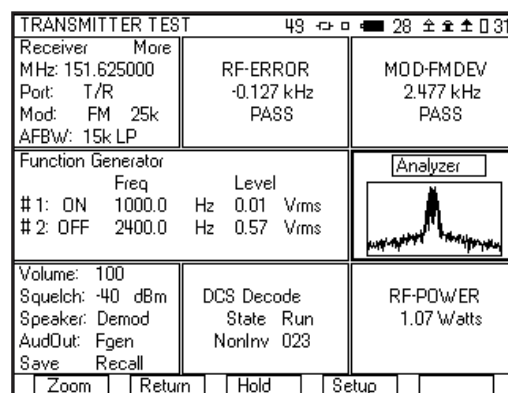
TRANSMITTER TEST 49 28 31

Receiver More
MHz: 151.625000
Port: T/R
Mod: FM 25k
AFBW: 15k LP

RF-ERROR
-0.127 kHz
PASS

MOD-FMDEV
2.477 kHz
PASS

Function Generator

| | Freq | | Level | |
|---|---|---|---|---|
| # 1: ON | 1000.0 | Hz | 0.01 | Vrms |
| # 2: OFF | 2400.0 | Hz | 0.57 | Vrms |

Analyzer

Volume: 100
Squelch: -40 dBm
Speaker: Demod
AudOut: Fgen
Save Recall

DCS Decode
State Run
NonInv 023

RF-POWER
1.07 Watts

Zoom | Return | Hold | Setup